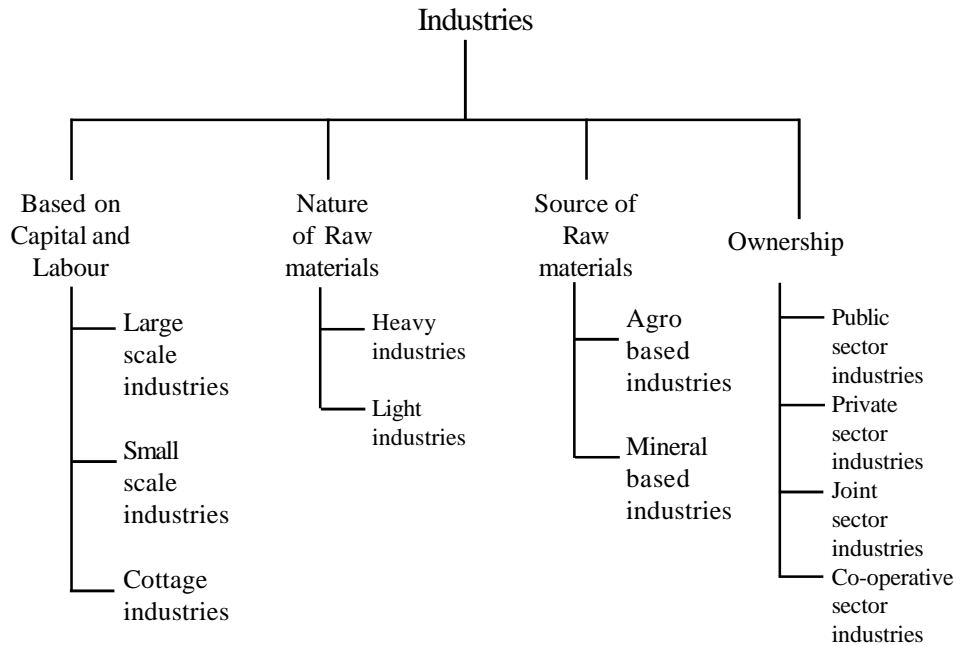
Industries

Based on Capital and Labour

Large scale industries

Small scale industries

Cottage industries

Nature of Raw materials

Heavy industries

Light industries

Source of Raw materials

Agro based industries

Mineral based industries

Ownership

Public sector industries

Private sector industries

Joint sector industries

Co-operative sector industries